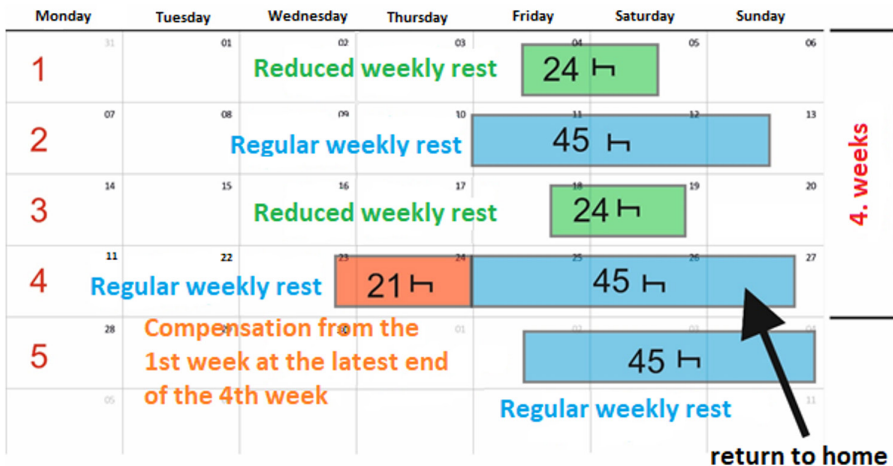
| Monday | Tuesday | Wednesday | Thursday | Friday | Saturday | Sunday |
|---|---|---|---|---|---|---|
| 1 31 | 01 | 02 | 03 | 04 | 05 | 06 |
| 2 07 | 08 | 09 | 10 | 11 | 12 | 13 |
| 3 14 | 15 | 16 | 17 | 18 | 19 | 20 |
| 4 11 | 22 | 23 | 24 | 25 | 26 | 27 |
| 5 28 | | | 01 | 02 | 03 | 04 |
| 05 | | | | | | 11 |

Reduced weekly rest
24 h

Regular weekly rest
45 h

Reduced weekly rest
24 h

Regular weekly rest
21 h
45 h

45 h

Compensation from the 1st week at the latest end of the 4th week

Regular weekly rest

4. weeks

return to home